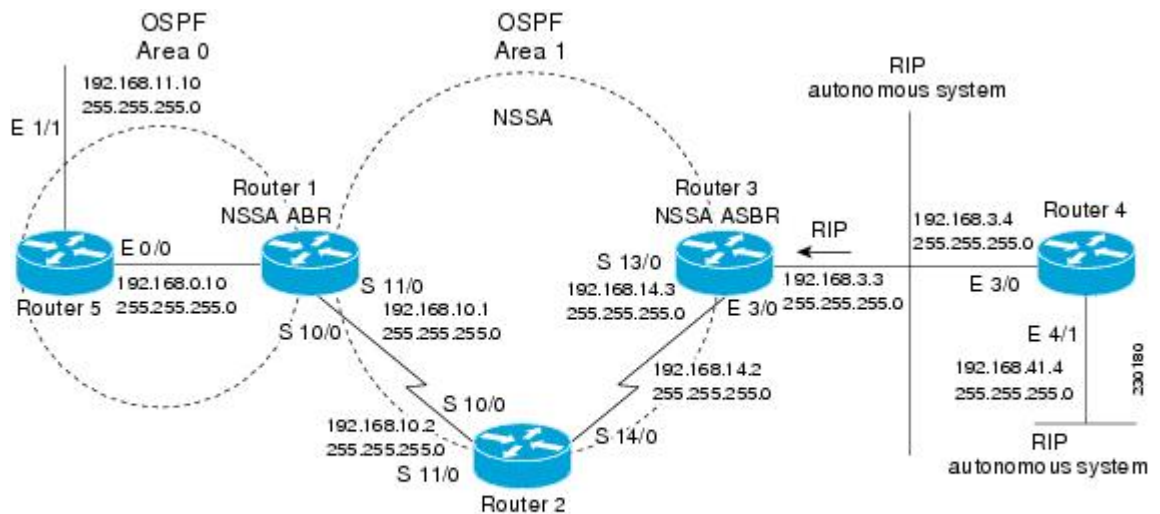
OSPF
Area 0

OSPF
Area 1

RIP
autonomous system

192.168.11.10
255.255.255.0

E 1/1

NSSA

Router 1
NSSA ABR

Router 3
NSSA ASBR

RIP

192.168.3.4
255.255.255.0

Router 4

E 0/0

192.168.0.10
255.255.255.0

Router 5

S 11/0

192.168.10.1
255.255.255.0

S 10/0

S 13/0

192.168.14.3
255.255.255.0

E 3/0

192.168.3.3
255.255.255.0

E 3/0

E 4/1

192.168.41.4
255.255.255.0

230180

192.168.14.2
255.255.255.0

S 10/0

192.168.10.2
255.255.255.0

S 11/0

S 14/0

Router 2

RIP
autonomous system